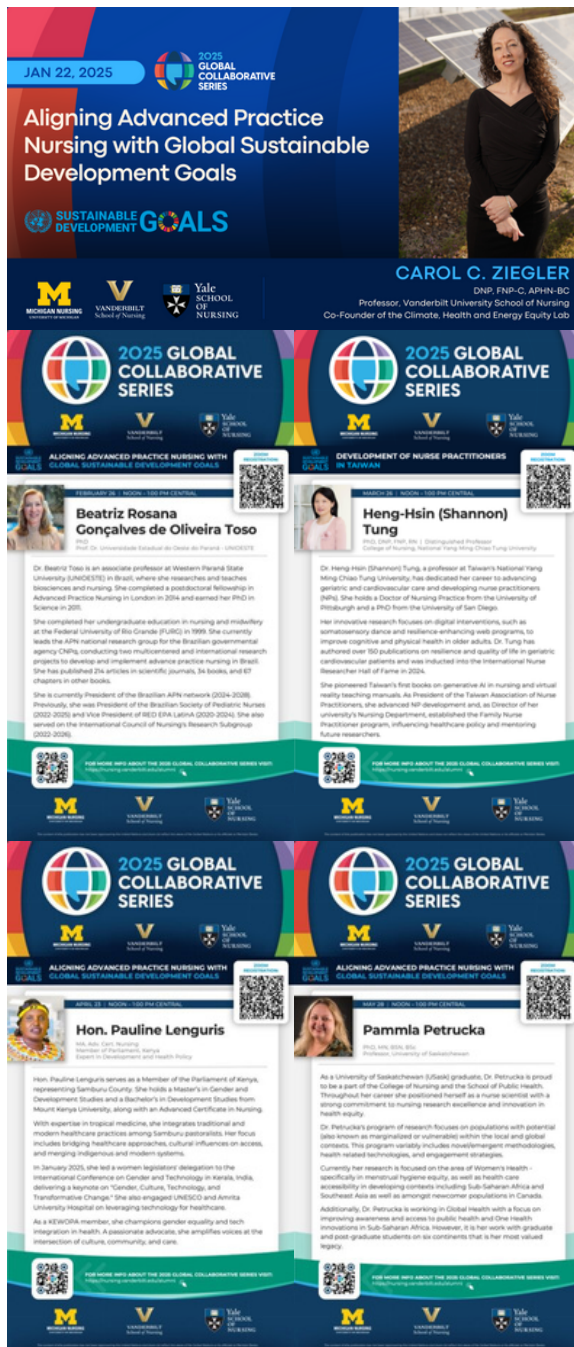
JAN 22, 2025

2025 GLOBAL COLLABORATIVE SERIES

Aligning Advanced Practice Nursing with Global Sustainable Development Goals

SUSTAINABLE DEVELOPMENT GOALS

MICHIGAN NURSING UNIVERSITY OF MICHIGAN
VANDERBILT School of Nursing
Yale SCHOOL OF NURSING

CAROL C. ZIEGLER
DNP, FNP-C, APHN-BC
Professor, Vanderbilt University School of Nursing
Co-Founder of the Climate, Health and Energy Equity Lab

2025 GLOBAL COLLABORATIVE SERIES

ALIGNING ADVANCED PRACTICE NURSING WITH GLOBAL SUSTAINABLE DEVELOPMENT GOALS

ZOOM REGISTRATION

FEBRUARY 26 | NOON - 1:00 PM CENTRAL

Beatriz Rosana Gonçalves de Oliveira Toso
PhD
Prof. Dr. Universidade Estadual do Oeste do Paraná - UNIOESTE

Dr. Beatriz Toso is an associate professor at Western Paraná State University (UNIOESTE) in Brazil, where she researches and teaches biosciences and nursing. She completed a postdoctoral fellowship in Advanced Practice Nursing in London in 2014 and earned her PhD in Science in 2011.

She completed her undergraduate education in nursing and midwifery at the Federal University of Rio Grande (FURG) in 1999. She currently leads the APN national research group for the Brazilian governmental agency CNPq, conducting two multicentered and international research projects to develop and implement advance practice nursing in Brazil. She has published 214 articles in scientific journals, 34 books, and 67 chapters in other books.

She is currently President of the Brazilian APN network (2024-2028). Previously, she was President of the Brazilian Society of Pediatric Nurses (2022-2025) and Vice President of RED EPA LatinA (2020-2024). She also served on the International Council of Nursing's Research Subgroup (2022-2026).

FOR MORE INFO ABOUT THE 2025 GLOBAL COLLABORATIVE SERIES VISIT:
https://nursing.vanderbilt.edu/alumni

2025 GLOBAL COLLABORATIVE SERIES

DEVELOPMENT OF NURSE PRACTITIONERS IN TAIWAN

ZOOM REGISTRATION

MARCH 26 | NOON - 1:00 PM CENTRAL

Heng-Hsin (Shannon) Tung
PhD, DNP, FNP, RN | Distinguished Professor
College of Nursing, National Yang Ming Chiao Tung University

Dr. Heng-Hsin (Shannon) Tung, a professor at Taiwan's National Yang Ming Chiao Tung University, has dedicated her career to advancing geriatric and cardiovascular care and developing nurse practitioners (NPs). She holds a Doctor of Nursing Practice from the University of Pittsburgh and a PhD from the University of San Diego.

Her innovative research focuses on digital interventions, such as somatosensory dance and resilience-enhancing web programs, to improve cognitive and physical health in older adults. Dr. Tung has authored over 150 publications on resilience and quality of life in geriatric cardiovascular patients and was inducted into the International Nurse Researcher Hall of Fame in 2024.

She pioneered Taiwan's first books on generative AI in nursing and virtual reality teaching manuals. As President of the Taiwan Association of Nurse Practitioners, she advanced NP development and, as Director of her university's Nursing Department, established the Family Nurse Practitioner program, influencing healthcare policy and mentoring future researchers.

FOR MORE INFO ABOUT THE 2025 GLOBAL COLLABORATIVE SERIES VISIT:
https://nursing.vanderbilt.edu/alumni

2025 GLOBAL COLLABORATIVE SERIES

ALIGNING ADVANCED PRACTICE NURSING WITH GLOBAL SUSTAINABLE DEVELOPMENT GOALS

ZOOM REGISTRATION

APRIL 23 | NOON - 1:00 PM CENTRAL

Hon. Pauline Lenguris
MA, Adv. Cert. Nursing
Member of Parliament, Kenya
Expert in Development and Health Policy

Hon. Pauline Lenguris serves as a Member of the Parliament of Kenya, representing Samburu County. She holds a Master's in Gender and Development Studies and a Bachelor's in Development Studies from Mount Kenya University, along with an Advanced Certificate in Nursing.

With expertise in tropical medicine, she integrates traditional and modern healthcare practices among Samburu pastoralists. Her focus includes bridging healthcare approaches, cultural influences on access, and merging indigenous and modern systems.

In January 2025, she led a women legislators' delegation to the International Conference on Gender and Technology in Kerala, India, delivering a keynote on "Gender, Culture, Technology, and Transformative Change." She also engaged UNESCO and Amrita University Hospital on leveraging technology for healthcare.

As a KEWOPA member, she champions gender equality and tech integration in health. A passionate advocate, she amplifies voices at the intersection of culture, community, and care.

FOR MORE INFO ABOUT THE 2025 GLOBAL COLLABORATIVE SERIES VISIT:
https://nursing.vanderbilt.edu/alumni

2025 GLOBAL COLLABORATIVE SERIES

ALIGNING ADVANCED PRACTICE NURSING WITH GLOBAL SUSTAINABLE DEVELOPMENT GOALS

ZOOM REGISTRATION

MAY 28 | NOON - 1:00 PM CENTRAL

Pammla Petrucka
PhD, MN, BSN, BSc
Professor, University of Saskatchewan

As a University of Saskatchewan (USask) graduate, Dr. Petrucka is proud to be a part of the College of Nursing and the School of Public Health. Throughout her career she positioned herself as a nurse scientist with a strong commitment to nursing research excellence and innovation in health equity.

Dr. Petrucka's program of research focuses on populations with potential (also known as marginalized or vulnerable) within the local and global contexts. This program variably includes novel/emergent methodologies, health related technologies, and engagement strategies.

Currently her research is focused on the area of Women's Health - specifically in menstrual hygiene equity, as well as health care accessibility in developing contexts including Sub-Saharan Africa and Southeast Asia as well as amongst newcomer populations in Canada.

Additionally, Dr. Petrucka is working in Global Health with a focus on improving awareness and access to public health and One Health innovations in Sub-Saharan Africa. However, it is her work with graduate and post-graduate students on six continents that is her most valued legacy.

FOR MORE INFO ABOUT THE 2025 GLOBAL COLLABORATIVE SERIES VISIT:
https://nursing.vanderbilt.edu/alumni

MICHIGAN NURSING
VANDERBILT School of Nursing
Yale SCHOOL OF NURSING

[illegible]